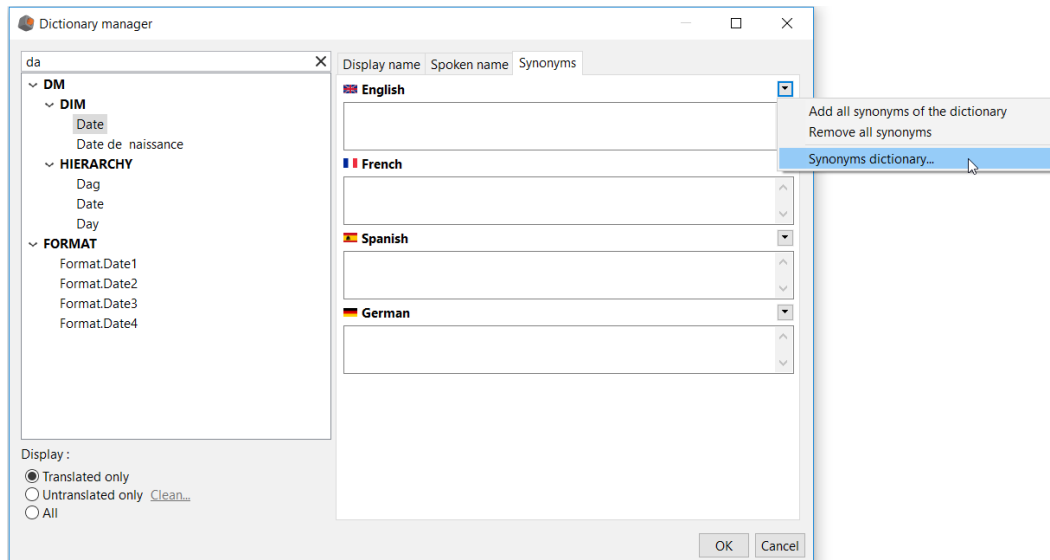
Dictionary manager

da

DM
DIM
Date
Date de naissance
HIERARCHY
Dag
Date
Day
FORMAT
Format.Date1
Format.Date2
Format.Date3
Format.Date4

Display :
Translated only
Untranslated only Clean...
All

Display name
Spoken name
Synonyms

English
French
Spanish
German

Add all synonyms of the dictionary
Remove all synonyms
Synonyms dictionary...

OK
Cancel